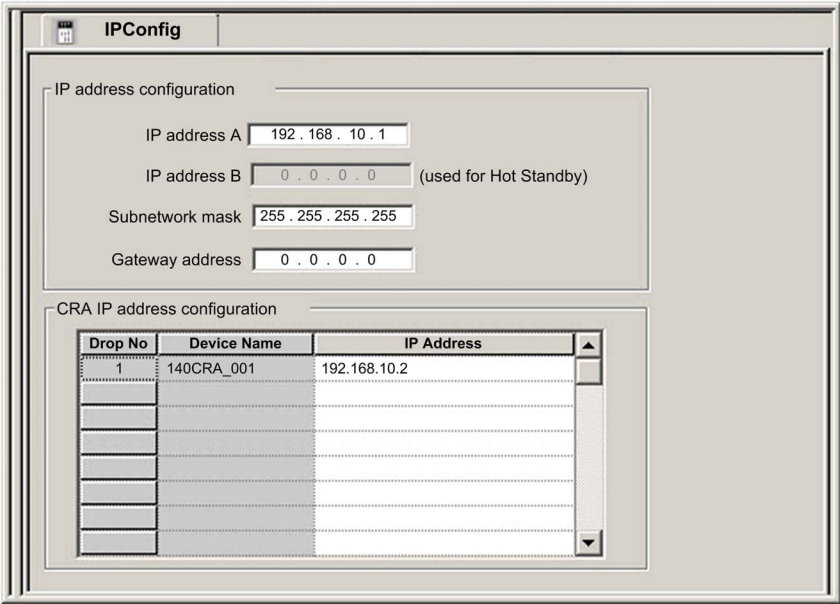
IPConfig

IP address configuration

IP address A 192 . 168 . 10 . 1

IP address B 0 . 0 . 0 . 0 (used for Hot Standby)

Subnetwork mask 255 . 255 . 255 . 255

Gateway address 0 . 0 . 0 . 0

CRA IP address configuration

| Drop No | Device Name | IP Address |
|---|---|---|
| 1 | 140CRA_001 | 192.168.10.2 |
| | | |
| | | |
| | | |
| | | |
| | | |
| | | |
| | | |